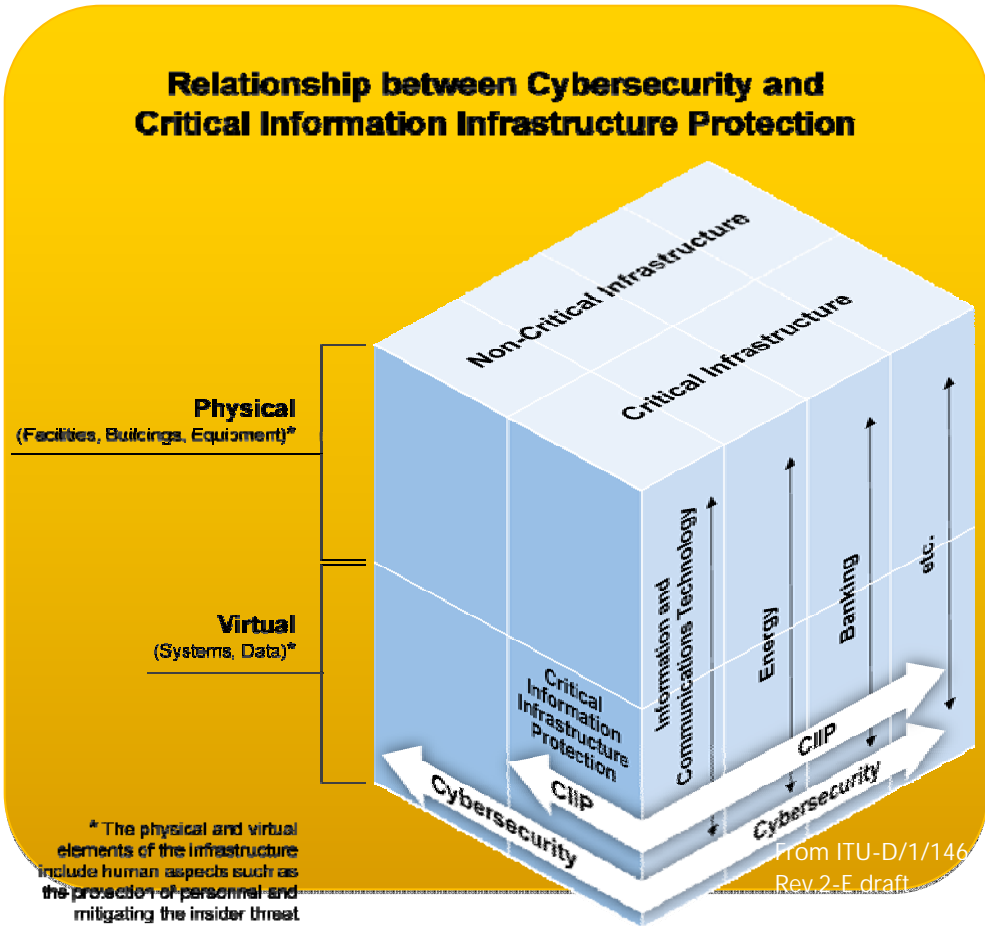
Relationship between Cybersecurity and Critical Information Infrastructure Protection

Non-Critical Infrastructure

Critical Infrastructure

Physical
(Facilities, Buildings, Equipment)*

Virtual
(Systems, Data)*

Information and Communications Technology

Energy

Banking

etc.

Critical Information Infrastructure Protection

CIIP

CIIP

Cybersecurity

Cybersecurity

* The physical and virtual elements of the infrastructure include human aspects such as the protection of personnel and mitigating the insider threat

From ITU-D/1/146 Rev 2-E draft